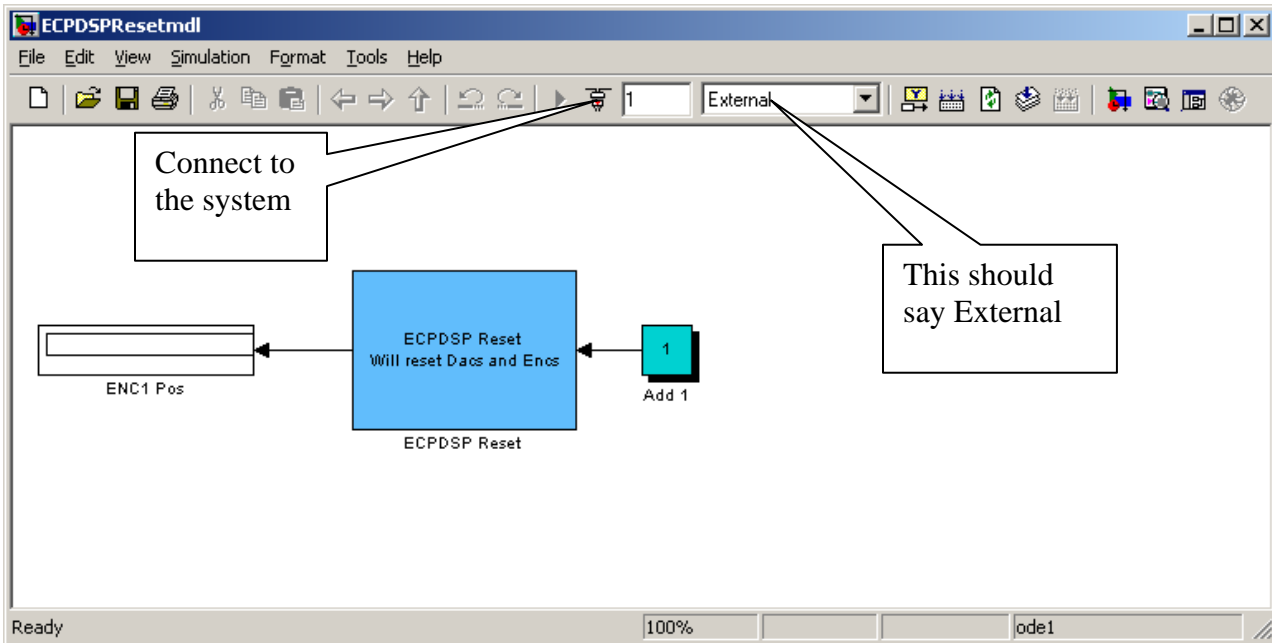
ECPDSPResetmdl

File Edit View Simulation Format Tools Help

1 External

Connect to the system

This should say External

ECPDSP Reset
Will reset Dacs and Encs

1

Add 1

ENC1 Pos

ECPDSP Reset

Ready 100% ode1